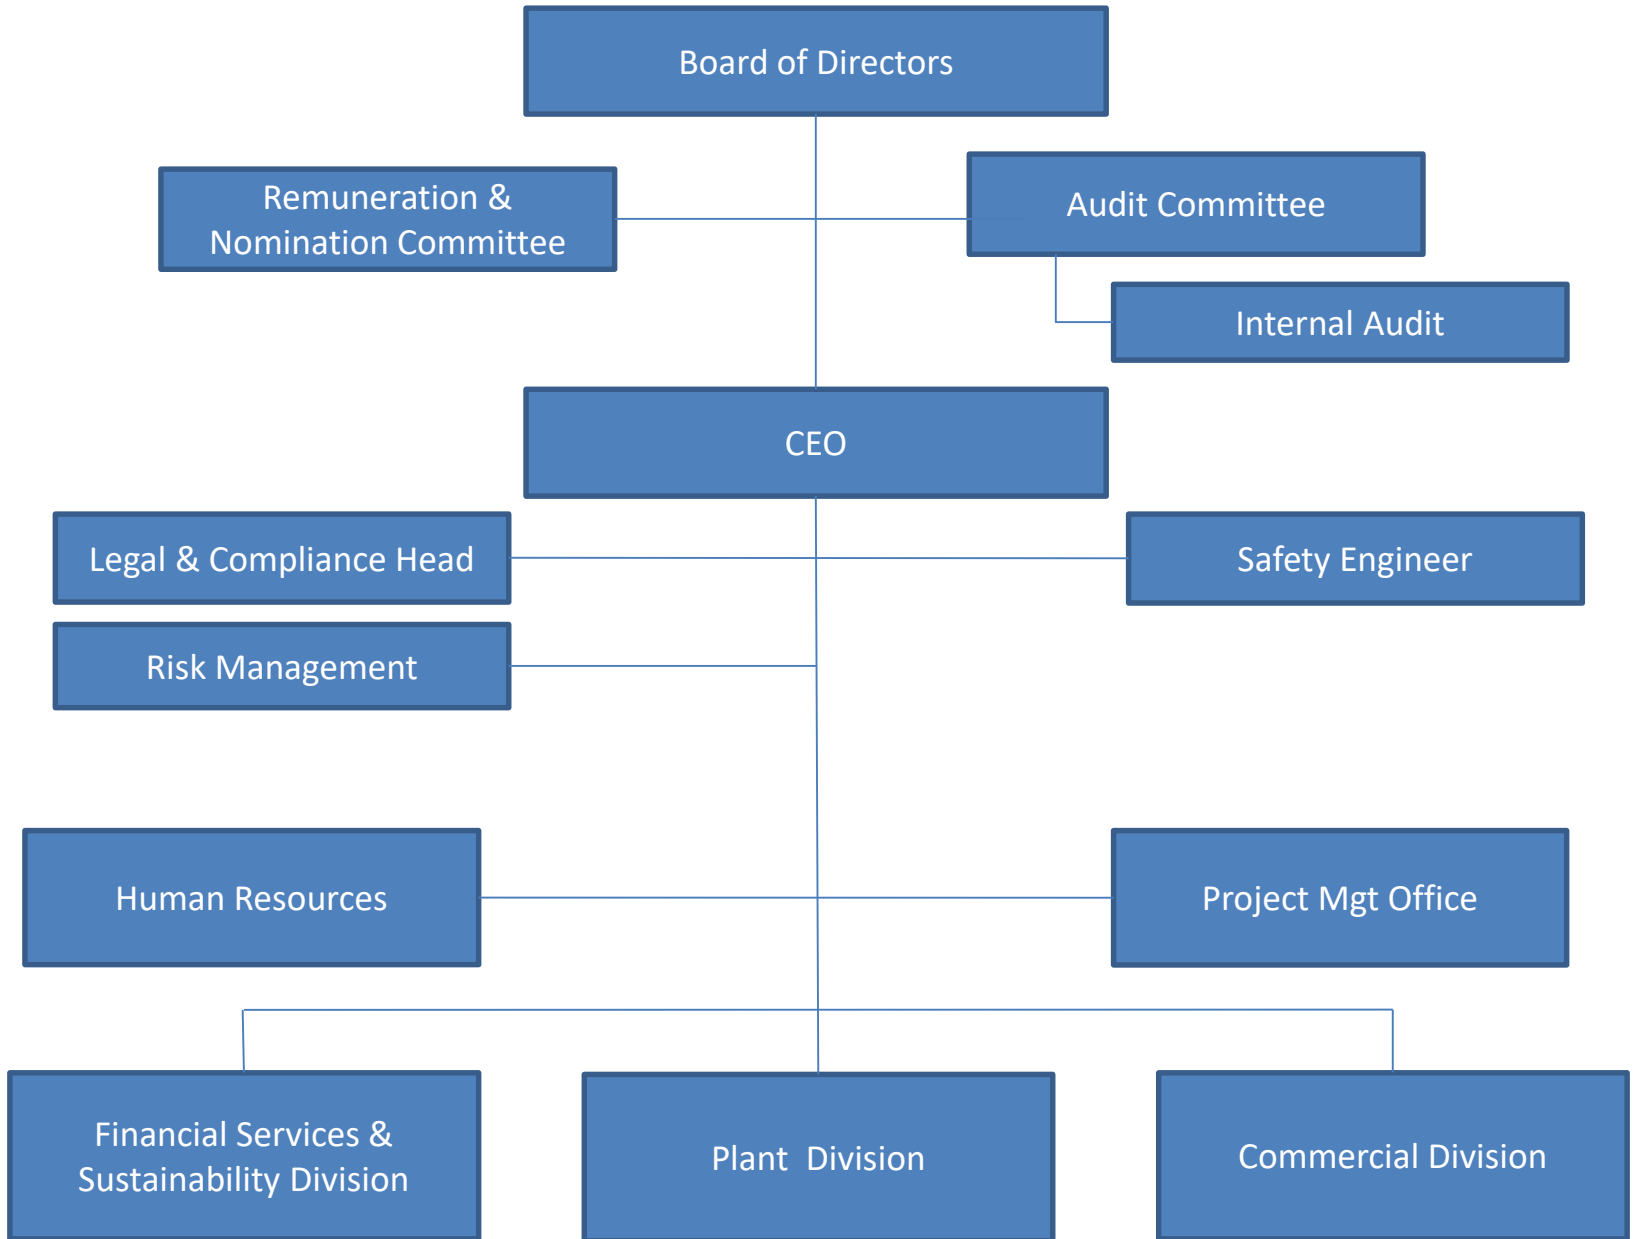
Board of Directors

Remuneration & Nomination Committee

Audit Committee

Internal Audit

CEO

Legal & Compliance Head

Safety Engineer

Risk Management

Human Resources

Project Mgt Office

Financial Services & Sustainability Division

Plant Division

Commercial Division